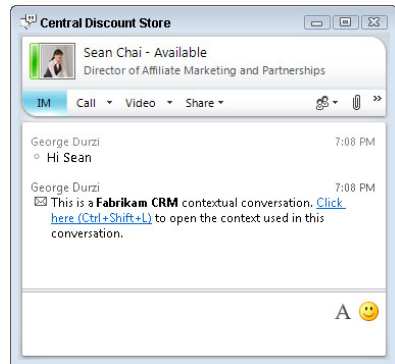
Central Discount Store

Sean Chai - Available
Director of Affiliate Marketing and Partnerships

IM Call ▾ Video ▾ Share ▾ »

George Durzi 7:08 PM
Hi Sean

George Durzi 7:08 PM
This is a **Fabrikam CRM** contextual conversation. Click here (Ctrl+Shift+L) to open the context used in this conversation.

A